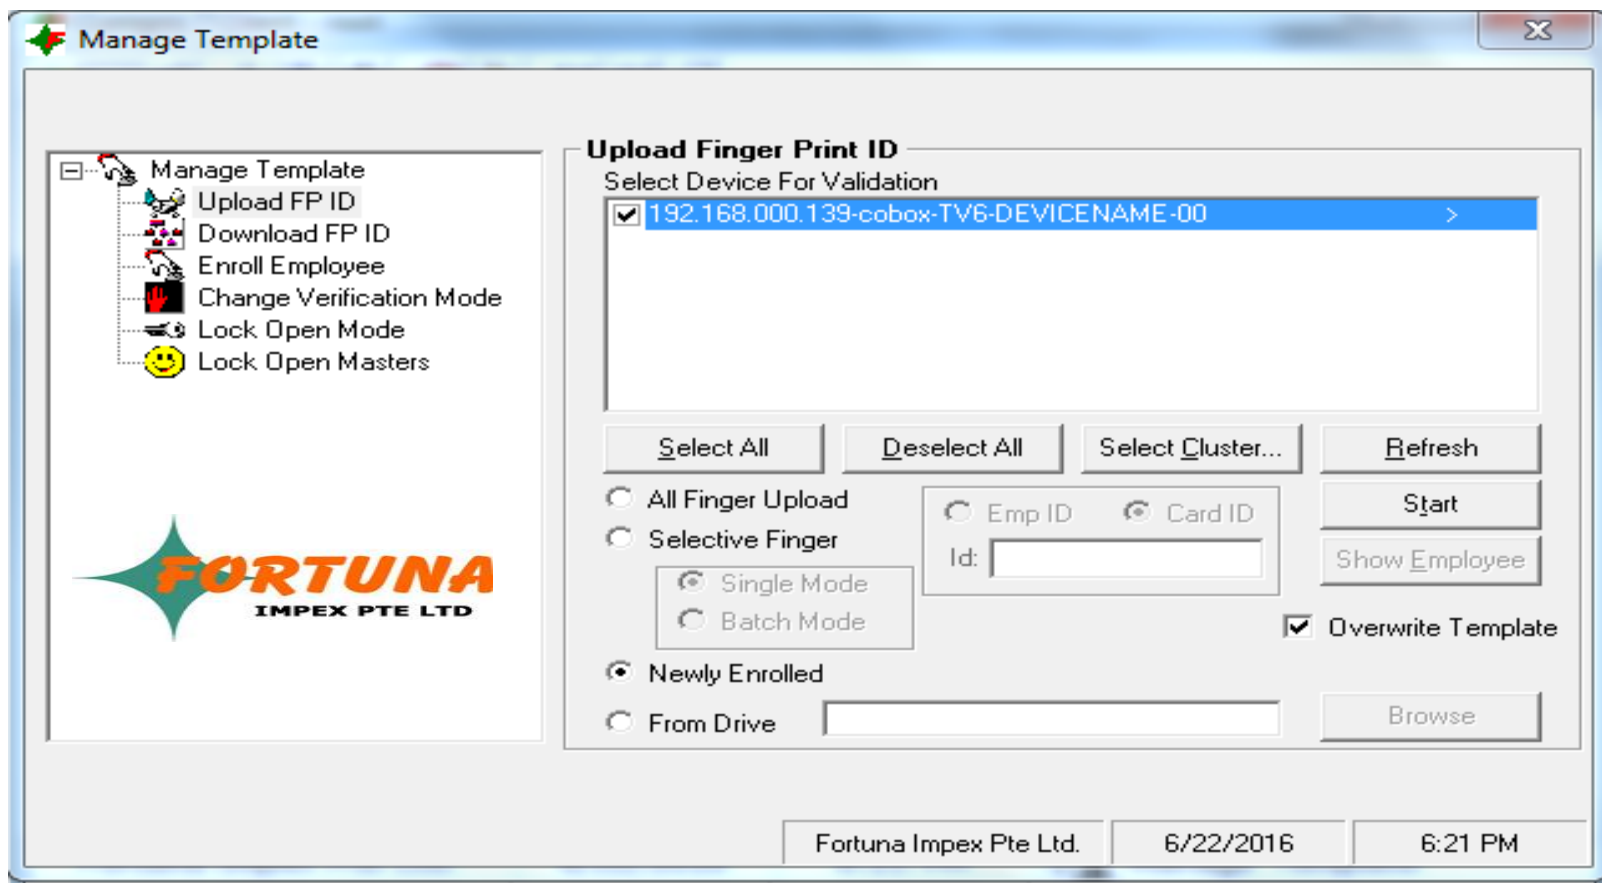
Manage Template

Manage Template
Upload FP ID
Download FP ID
Enroll Employee
Change Verification Mode
Lock Open Mode
Lock Open Masters

FORTUNA
IMPEX PTE LTD

Upload Finger Print ID
Select Device For Validation
192.168.000.139-cobox-TV6-DEVICENAME-00 >

Select All
Deselect All
Select Cluster...
Refresh

All Finger Upload
Selective Finger
Single Mode
Batch Mode
Emp ID
Card ID
Id:
Start
Show Employee
Overwrite Template
Newly Enrolled
From Drive
Browse

Fortuna Impex Pte Ltd.
6/22/2016
6:21 PM